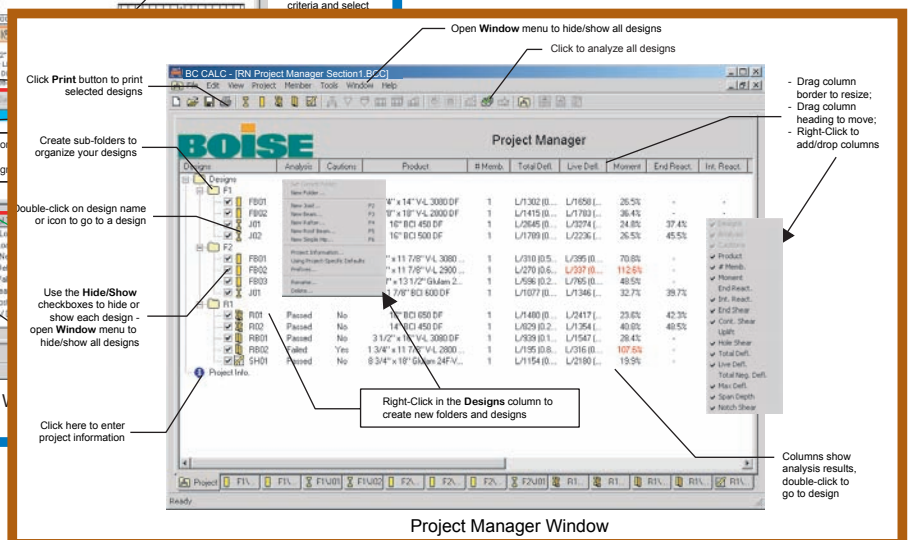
criteria and select

Open **Window** menu to hide/show all designs

Click to analyze all designs

Click **Print** button to print selected designs

Create sub-folders to organize your designs

Double-click on design name or icon to go to a design

Use the **Hide/Show** checkboxes to hide or show each design - open **Window** menu to hide/show all designs

Click here to enter project information

- Drag column border to resize;
- Drag column heading to move;
- Right-Click to add/drop columns

BC CALC - [RN Project Manager Section1.BCC]

File Edit View Project Member Tools Window Help

BOISE

Project Manager

| Designs | Analysis | Cautions | Product | # Memb. | Total Defl. | Live Defl. | Moment | End React. | Int. React. |
|---|---|---|---|---|---|---|---|---|---|
| Designs | | | | | | | | | |
| F1 | | | | | | | | | |
| FB01 | | | 3/4" x 14" V-L 3080 DF | 1 | L/1302 (0... | L/1658 (... | 26.5% | - | - |
| FB02 | | | 0" x 18" V-L 2000 DF | 1 | L/1415 (0... | L/1783 (... | 36.4% | - | - |
| J01 | | | 16" BCI 450 DF | 1 | L/2645 (0... | L/3274 (... | 24.8% | 37.4% | - |
| J02 | | | 16" BCI 500 DF | 1 | L/1709 (0... | L/2236 (... | 26.5% | 45.5% | - |
| F2 | | | | | | | | | |
| FB01 | | | " x 11 7/8" V-L 3080 ... | 1 | L/310 (0.5... | L/395 (0... | 70.8% | - | - |
| FB02 | | | " x 11 7/8" V-L 2900 ... | 1 | L/270 (0.6... | L/337 (0... | 112.6% | - | - |
| FB03 | | | " x 13 1/2" Glulam 2... | 1 | L/596 (0.2... | L/765 (0... | 48.5% | - | - |
| J01 | | | 1 7/8" BCI 600 DF | 1 | L/1077 (0... | L/1346 (... | 32.7% | 39.7% | - |
| R1 | | | | | | | | | |
| R01 | Passed | No | 16" BCI 650 DF | 1 | L/1480 (0... | L/2417 (... | 23.6% | 42.3% | - |
| R02 | Passed | No | 14" BCI 450 DF | 1 | L/829 (0.2... | L/1354 (... | 40.8% | 48.5% | - |
| RB01 | Passed | No | 3 1/2" x 16" V-L 3080 DF | 1 | L/939 (0.1... | L/1547 (... | 28.4% | - | - |
| RB02 | Failed | Yes | 1 3/4" x 11 7/8" V-L 2800 ... | 1 | L/195 (0.8... | L/316 (0... | 107.6% | - | - |
| SH01 | Passed | No | 8 3/4" x 18" Glulam 24F-V... | 1 | L/1154 (0... | L/2180 (... | 19.9% | - | - |

Project Info.

Set Current Folder
New Folder...
New Joist... F2
New Beam... F3
New Rafter... F4
New Roof Beam... F5
New Simple Hip... F6
Project Information...
Using Project Specific Defaults
Preferences...
Rename...
Delete...

Designs
Analysis
Cautions
Product
# Memb.
Moment
End React.
Int. React.
End Shear
Cont. Shear
Uplift
Hole Shear
Total Defl.
Live Defl.
Total Neg. Defl.
Max Defl.
Span Depth
Notch Shear

Right-Click in the **Designs** column to create new folders and designs

Columns show analysis results, double-click to go to design

Project | F1\... | F1\... | F1\J01 | F1\J02 | F2\... | F2\... | F2\J01 | R1... | R1... | R1\... | R1\... | R1\...

Ready

Project Manager Window